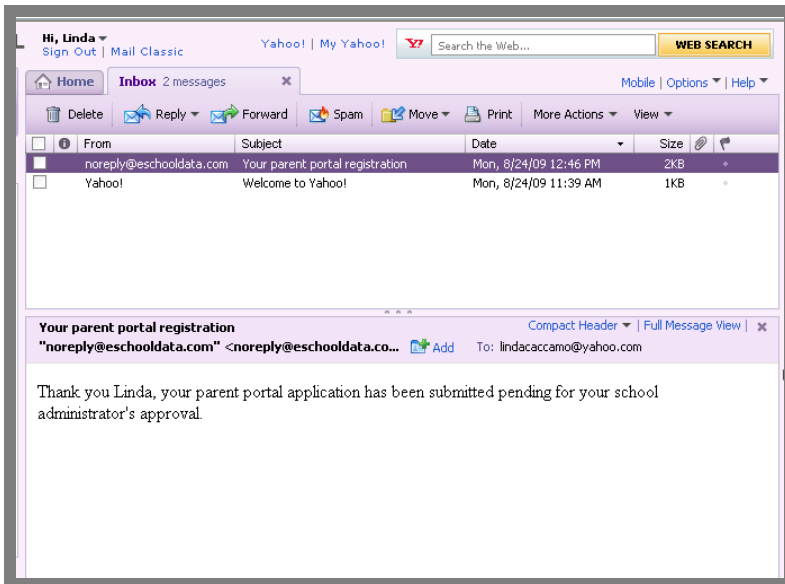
Hi, Linda
Sign Out | Mail Classic

Yahoo! | My Yahoo!

Y! Search the Web... WEB SEARCH

Home Inbox 2 messages ✕

Mobile | Options | Help

Delete Reply Forward Spam Move Print More Actions View

| | From | Subject | Date | Size | | |
|---|---|---|---|---|---|---|
| | noreply@eschooldata.com | Your parent portal registration | Mon, 8/24/09 12:46 PM | 2KB | | |
| | Yahoo! | Welcome to Yahoo! | Mon, 8/24/09 11:39 AM | 1KB | | |

Your parent portal registration

Compact Header | Full Message View | ✕

"noreply@eschooldata.com" <noreply@eschooldata.co... Add To: lindacaccamo@yahoo.com

Thank you Linda, your parent portal application has been submitted pending for your school administrator's approval.